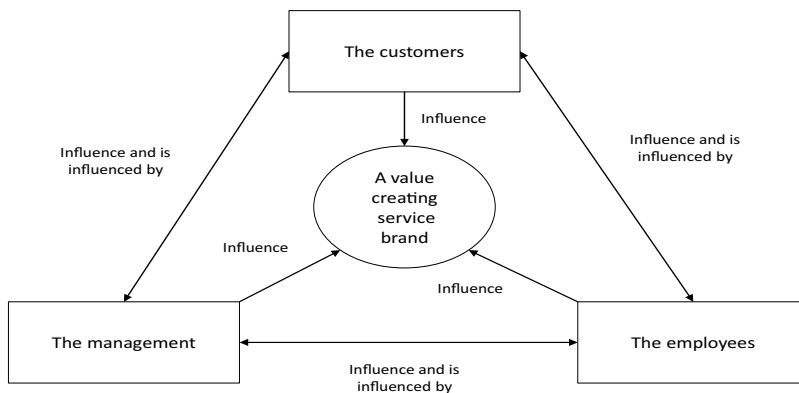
The customers

Influence

Influence and is influenced by

Influence and is influenced by

A value creating service brand

Influence

Influence

The management

The employees

Influence and is influenced by